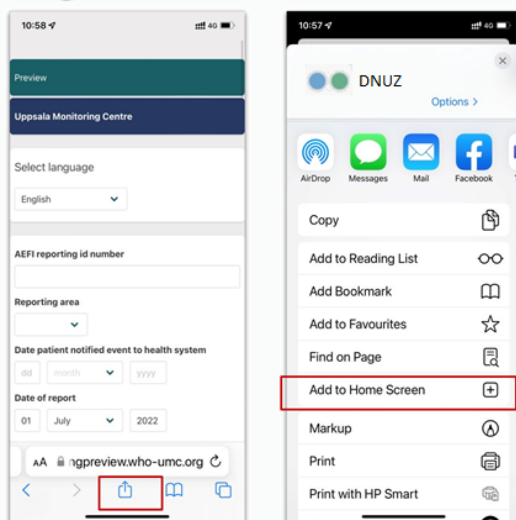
10:58

4G

Preview

Uppsala Monitoring Centre

Select language

English

AEFI reporting id number

Reporting area

Date patient notified event to health system

dd

month

yyyy

Date of report

01

July

2022

AA ngpreview.who-umc.org

10:57

4G

DNUZ

Options >

AirDrop

Messages

Mail

Facebook

Copy

Add to Reading List

Add Bookmark

Add to Favourites

Find on Page

Add to Home Screen

Markup

Print

Print with HP Smart